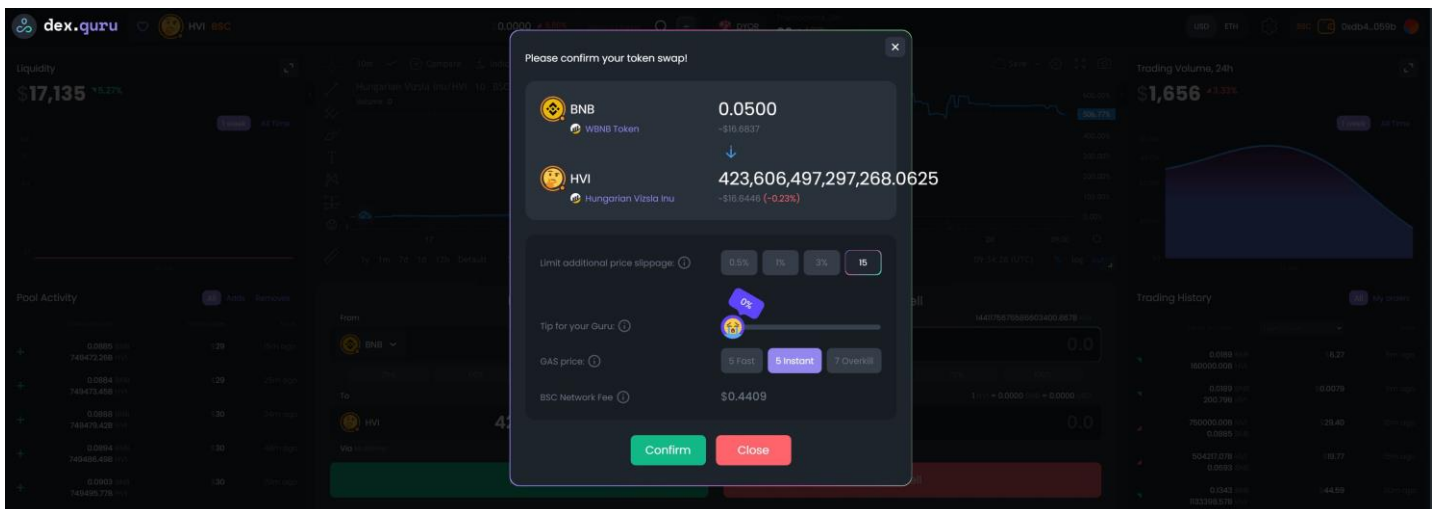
dex.guru

HVI BSC

Liquidity

$17,135

Trading Volume, 24h

$1,656

Pool Activity

Trading History

Please confirm your token swap!

×

BNB
WBNB Token

0.0500
~$16.6837

HVI
Hungarian Vizsla Inu

423,606,497,297,268.0625
~$16.6446 (-0.23%)

Limit additional price slippage: ⓘ

0.5%
1%
3%
15

Tip for your Guru: ⓘ

0%

GAS price: ⓘ

5 Fast
5 Instant
7 Overkill

BSC Network Fee ⓘ

$0.4409

Confirm

Close

From

BNB

To

HVI

0.0

0.0